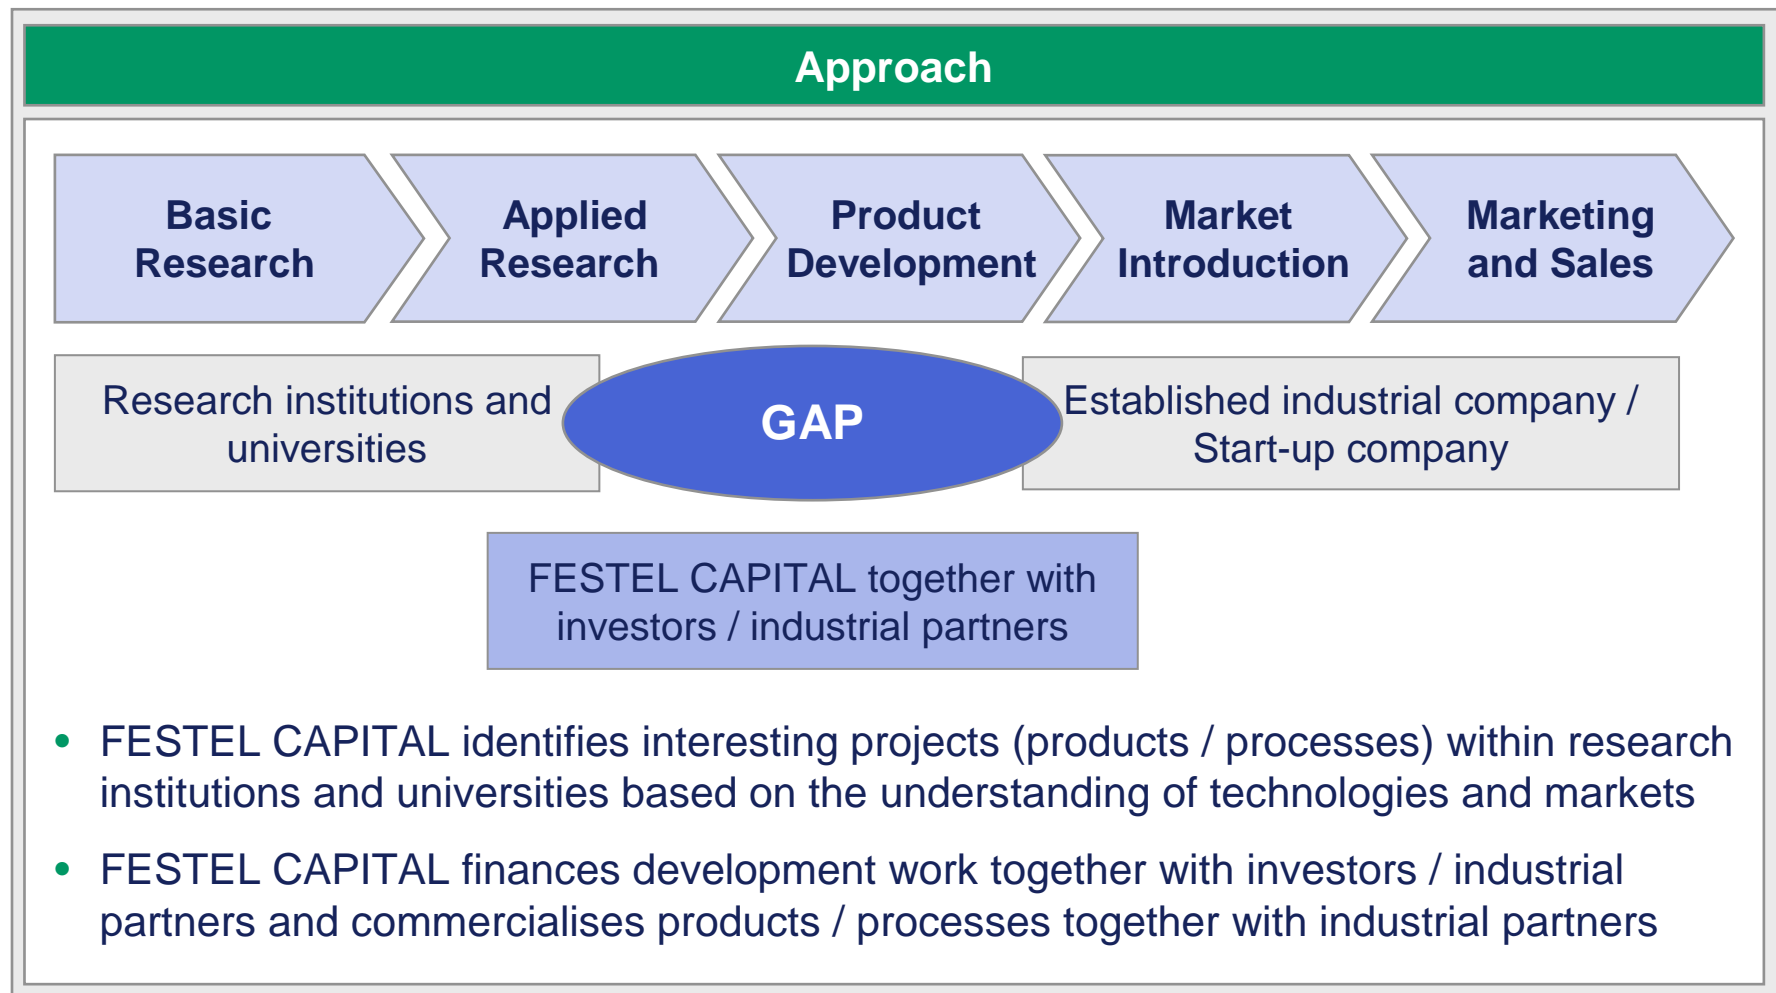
Approach

Basic Research

Applied Research

Product Development

Market Introduction

Marketing and Sales

Research institutions and universities

GAP

Established industrial company / Start-up company

FESTEL CAPITAL together with investors / industrial partners

• FESTEL CAPITAL identifies interesting projects (products / processes) within research institutions and universities based on the understanding of technologies and markets

• FESTEL CAPITAL finances development work together with investors / industrial partners and commercialises products / processes together with industrial partners